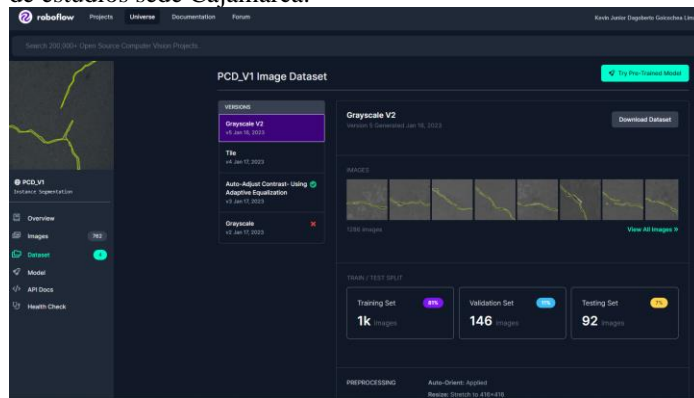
de estudios sede Cajamarca.

roboflow Projects Universe Documentation Forum Kevin Junior Dagoberto Goicochea Lino

Search 200,000+ Open Source Computer Vision Projects

PCD_V1 Image Dataset

Try Pre-Trained Model

PCD_V1
Instance Segmentation

Overview
Images 783
Dataset 4
Model
API Docs
Health Check

VERSIONS

Grayscale V2
v5 Jan 18, 2023

Tile
v4 Jan 17, 2023

Auto-Adjust Contrast- Using Adaptive Equalization
v3 Jan 17, 2023

Grayscale
v2 Jan 17, 2023

Grayscale V2
Version 5 Generated Jan 18, 2023

Download Dataset

IMAGES

1288 images

View All Images »

TRAIN / TEST SPLIT

Training Set 81%
1k images

Validation Set 11%
146 images

Testing Set 7%
92 images

PREPROCESSING Auto-Orient: Applied
Resize: Stretch to 416×416